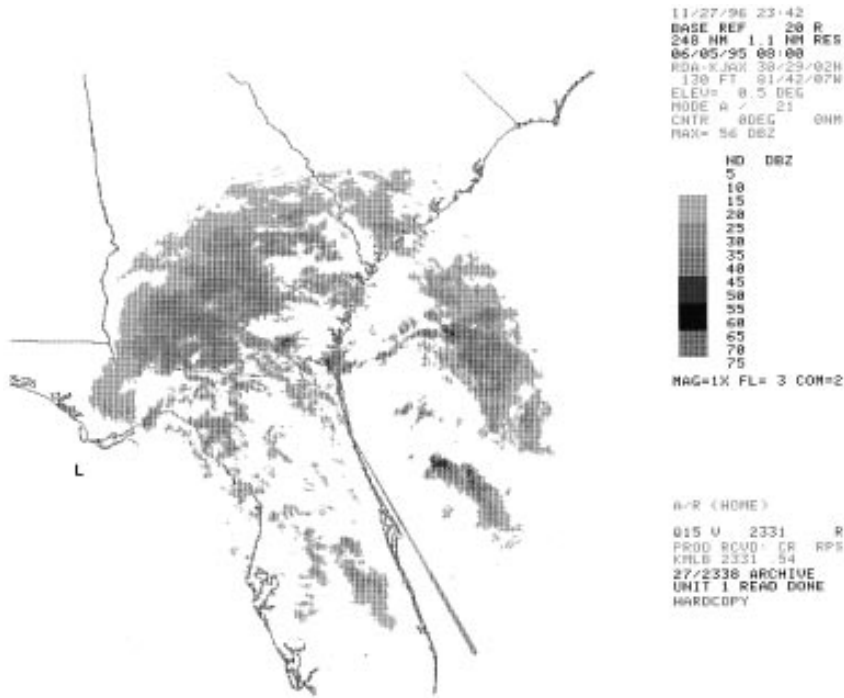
11/27/96 23:42
BASE REF 20 R
248 NM 1.1 NM RES
06/05/95 08:00
RDA-KJAX 30/29/02N
130 FT 81/42/07W
ELEV= 0.5 DEG
MODE A / 21
CNTR 0DEG 0NM
MAX= 56 DBZ

ND DBZ
5
10
15
20
25
30
35
40
45
50
55
60
65
70
75
MAG=1X FL= 3 COM=2

L

A/R (HOME)
015 V 2331 R
PROD RCVD: CR RPS
KMLB 2331 54
27/2338 ARCHIVE
UNIT 1 READ DONE
HARDCOPY